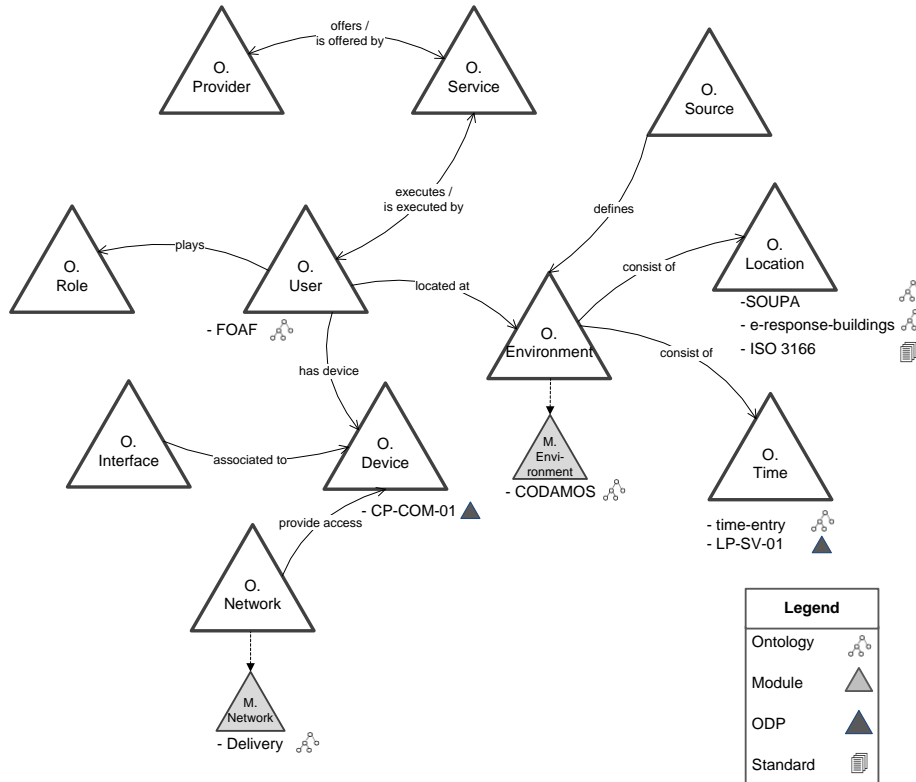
offers / is offered by

O. Provider

O. Service

O. Source

executes / is executed by

defines

O. Role

plays

O. User

located at

consist of

O. Location

-SOUPA

- e-response-buildings

- ISO 3166

- FOAF

has device

O. Environment

consist of

O. Interface

associated to

O. Device

M. Environment

O. Time

- CP-COM-01

- CODAMOS

provide access

- time-entry

- LP-SV-01

O. Network

Legend

Ontology

Module

ODP

Standard

M. Network

- Delivery